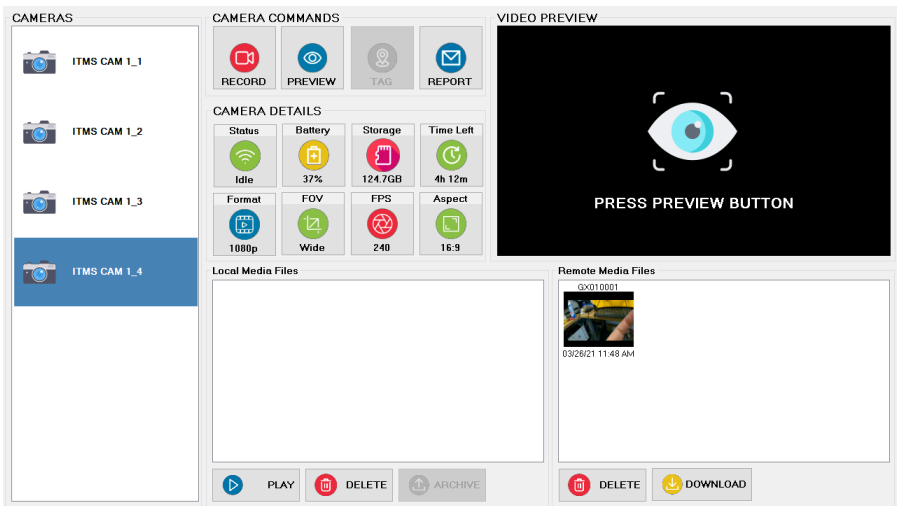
CAMERAS

ITMS CAM 1_1

ITMS CAM 1_2

ITMS CAM 1_3

ITMS CAM 1_4

CAMERA COMMANDS

RECORD
PREVIEW
TAG
REPORT

CAMERA DETAILS

| Status | Battery | Storage | Time Left |
|---|---|---|---|
| Idle | 37% | 124.7GB | 4h 12m |

| Format | FOV | FPS | Aspect |
|---|---|---|---|
| 1080p | Wide | 240 | 16:9 |

VIDEO PREVIEW

PRESS PREVIEW BUTTON

Local Media Files

Remote Media Files

GX010001
03/26/21 11:48 AM

PLAY
DELETE
ARCHIVE

DELETE
DOWNLOAD